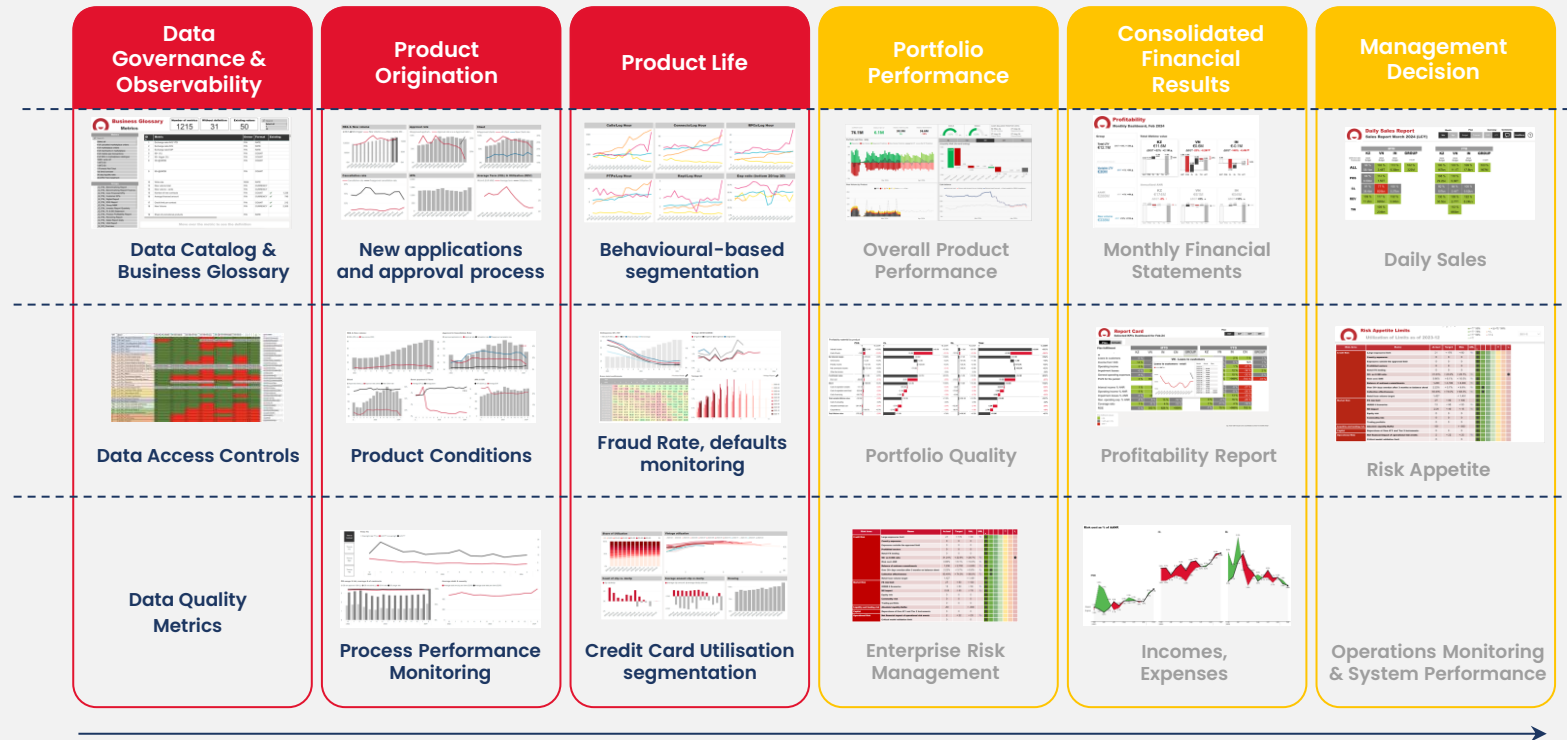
Data Governance & Observability

Product Origination

Product Life

Portfolio Performance

Consolidated Financial Results

Management Decision

Business Glossary
Metrics
1215
31
50

Profitability

Daily Sales Report

Data Catalog & Business Glossary

New applications and approval process

Behavioural-based segmentation

Overall Product Performance

Monthly Financial Statements

Daily Sales

Report Card

Risk Appetite Limits

Data Access Controls

Product Conditions

Fraud Rate, defaults monitoring

Portfolio Quality

Profitability Report

Risk Appetite

Data Quality Metrics

Process Performance Monitoring

Credit Card Utilisation segmentation

Enterprise Risk Management

Incomes, Expenses

Operations Monitoring & System Performance